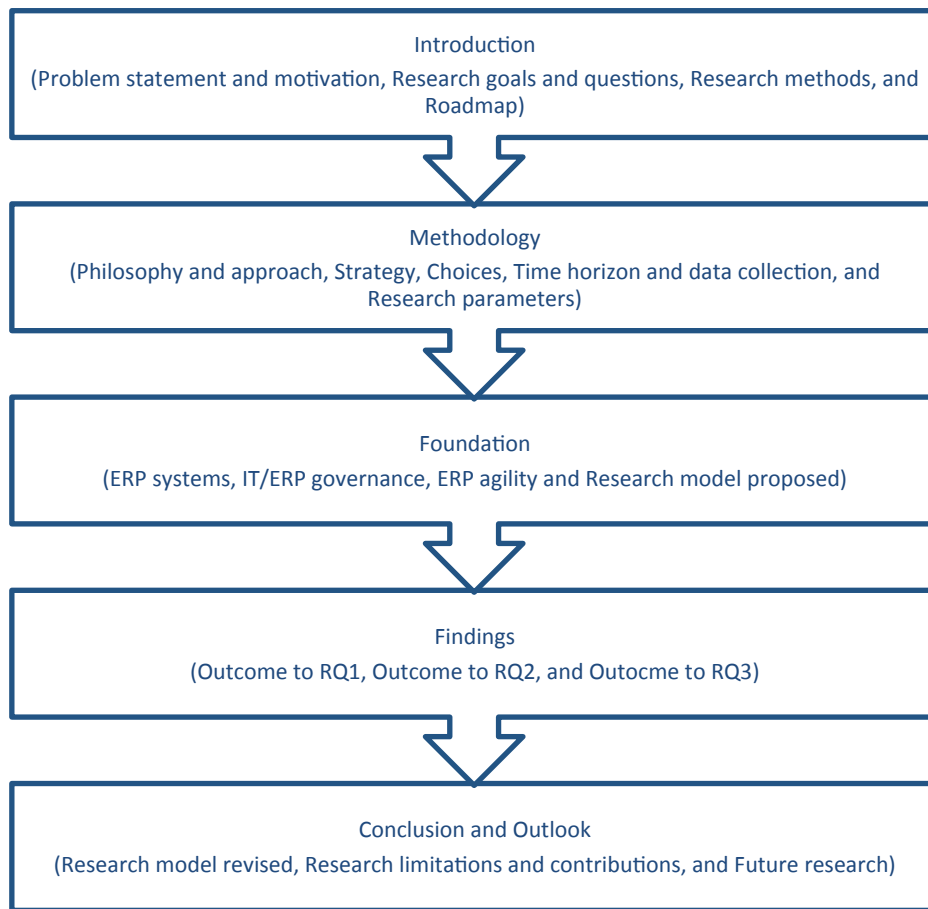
Introduction
(Problem statement and motivation, Research goals and questions, Research methods, and Roadmap)

Methodology
(Philosophy and approach, Strategy, Choices, Time horizon and data collection, and Research parameters)

Foundation
(ERP systems, IT/ERP governance, ERP agility and Research model proposed)

Findings
(Outcome to RQ1, Outcome to RQ2, and Outocme to RQ3)

Conclusion and Outlook
(Research model revised, Research limitations and contributions, and Future research)